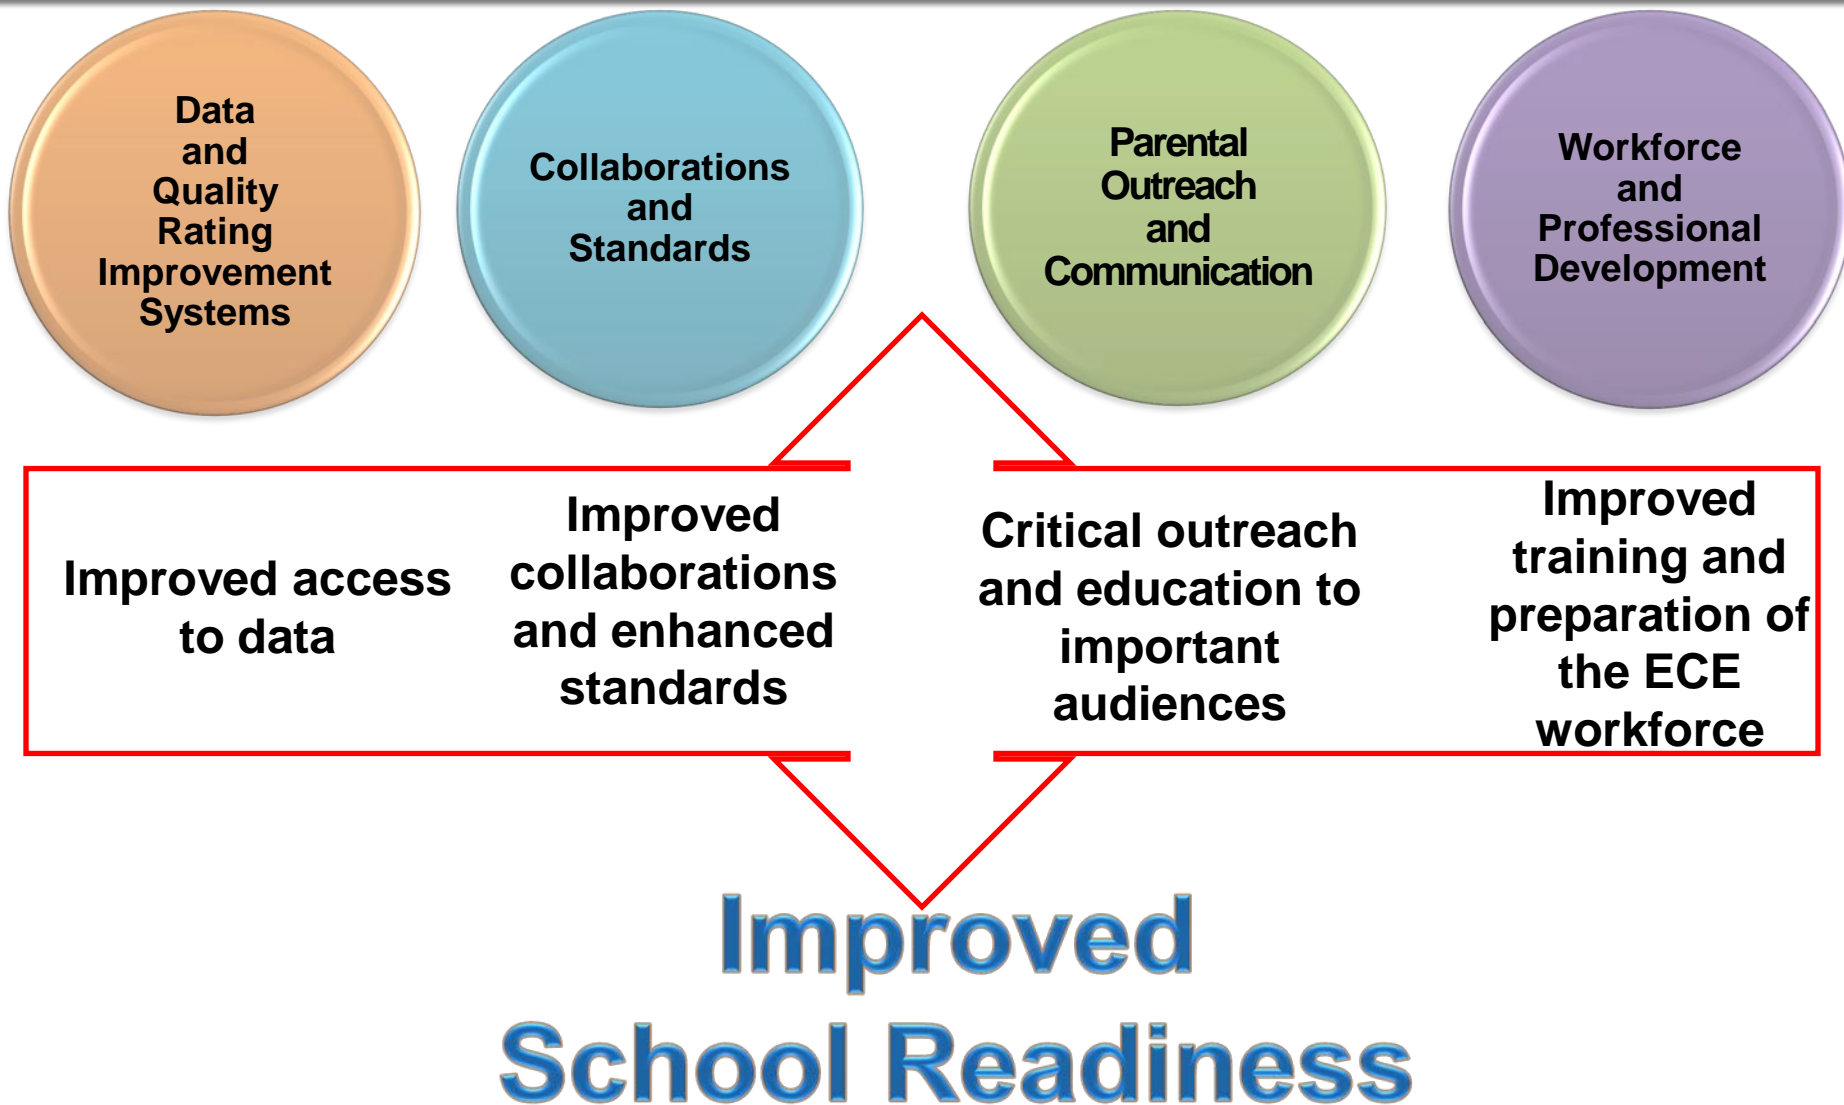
Data and Quality Rating Improvement Systems

Collaborations and Standards

Parental Outreach and Communication

Workforce and Professional Development

Improved access to data

Improved collaborations and enhanced standards

Critical outreach and education to important audiences

Improved training and preparation of the ECE workforce

Improved School Readiness